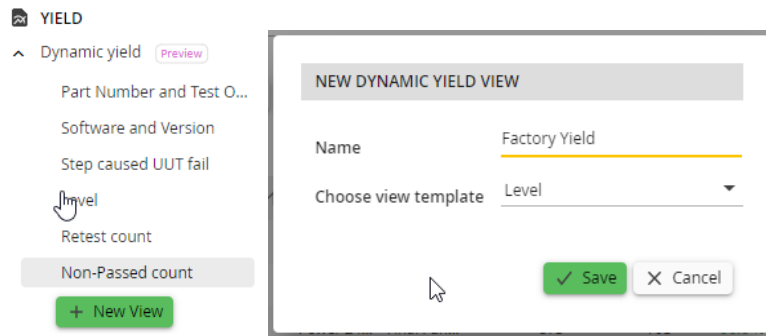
YIELD

Dynamic yield Preview

Part Number and Test O...

Software and Version

Step caused UUT fail

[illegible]vel

Retest count

Non-Passed count

+ New View

NEW DYNAMIC YIELD VIEW

Name Factory Yield

Choose view template Level

✓ Save ✕ Cancel